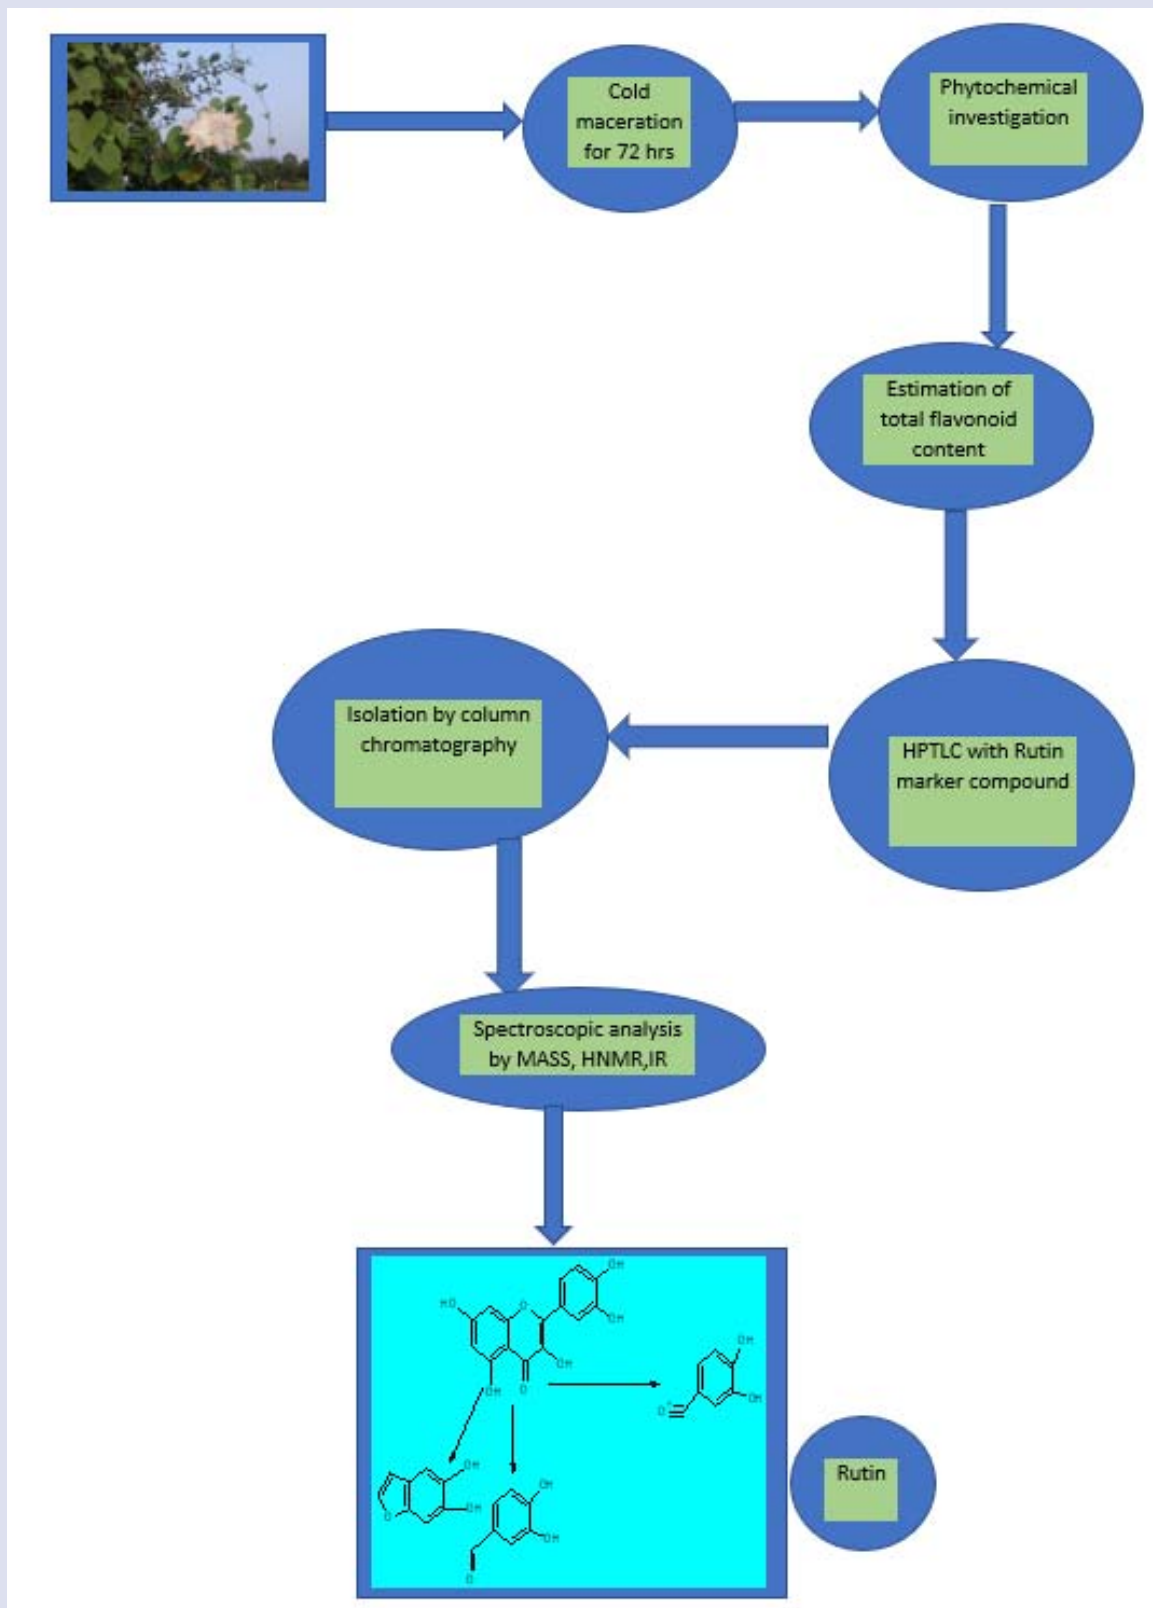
Cold maceration for 72 hrs

Phytochemical investigation

Estimation of total flavonoid content

HPTLC with Rutin marker compound

Isolation by column chromatography

Spectroscopic analysis by MASS, HNMR,IR

HO

OH

OH

OH

OH

O

OH

OH

O

OH

OH

O

OH

OH

OH

O

Rutin